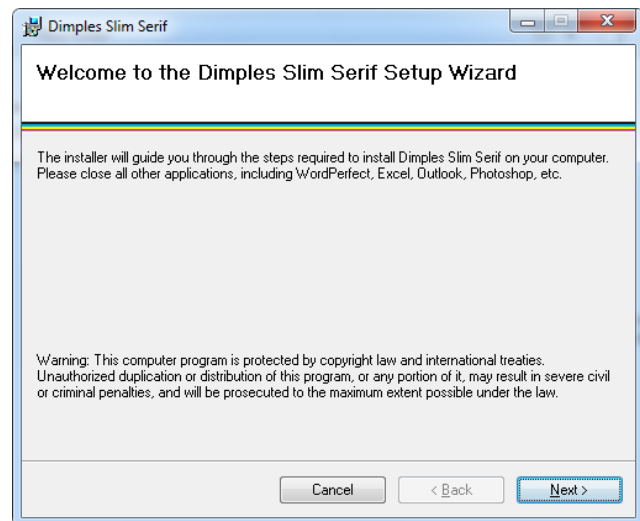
Dimples Slim Serif

Welcome to the Dimples Slim Serif Setup Wizard

The installer will guide you through the steps required to install Dimples Slim Serif on your computer. Please close all other applications, including WordPerfect, Excel, Outlook, Photoshop, etc.

Warning: This computer program is protected by copyright law and international treaties. Unauthorized duplication or distribution of this program, or any portion of it, may result in severe civil or criminal penalties, and will be prosecuted to the maximum extent possible under the law.

Cancel

< Back

Next >